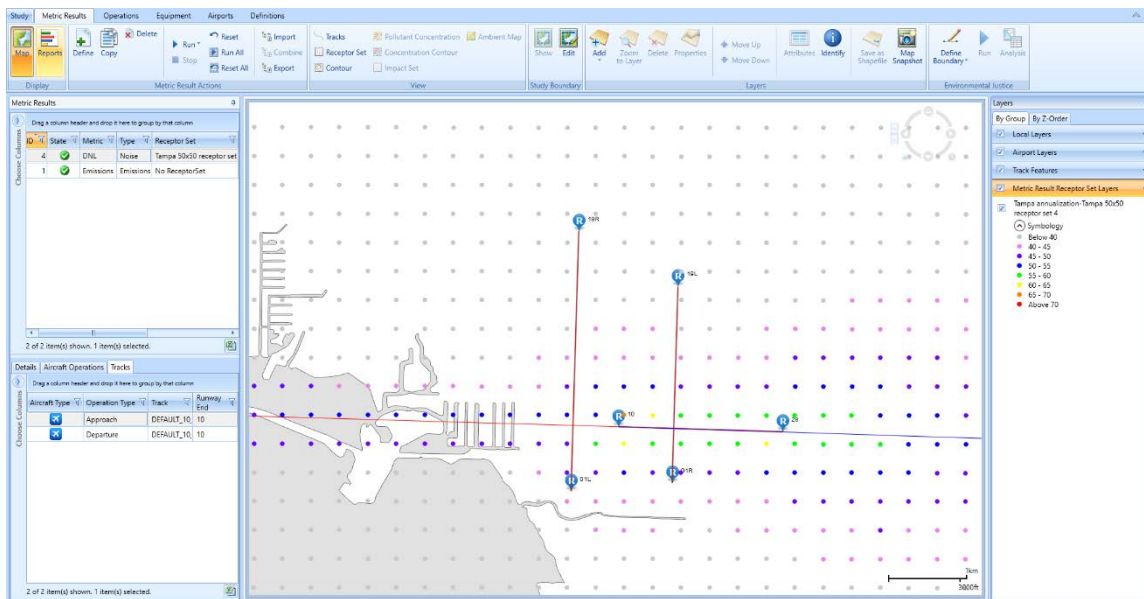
Study: Metric Results Operations Equipment Airports Definitions

Map Reports | Define Copy | Delete | Run | Stop | Reset | Run All | Reset All | Import | Combine | Export | Tracks | Receptor Set | Contour | Pollutant Concentration | Concentration Contour | Impact Set | Ambient Map | Show | Edit | Add | Zoom to Layer | Delete | Properties | Move Up | Move Down | Attributes | Identify | Save as Shapefile | Map Snapshot | Define Boundary | Run | Analysis

Display | Metric Result Actions | View | Study Boundary | Layers | Environmental Justice

Metric Results

Drag a column header and drop it here to group by that column

Choose Columns

| ID | State | Metric | Type | Receptor Set |
|---|---|---|---|---|
| 4 | | DNL | Noise | Tampa 50x50 receptor set |
| 1 | | Emissions | Emissions | No ReceptorSet |

2 of 2 item(s) shown. 1 item(s) selected.

Details | Aircraft Operations | Tracks

Drag a column header and drop it here to group by that column

Choose Columns

| Aircraft Type | Operation Type | Track | Runway End |
|---|---|---|---|
| | Approach | DEFAULT_10 | 10 |
| | Departure | DEFAULT_10 | 10 |

2 of 2 item(s) shown. 1 item(s) selected.

19R
19L
10
28
01R
01L

1km
3000ft

Layers

By Group | By Z-Order

Local Layers
Airport Layers
Track Features
Metric Result Receptor Set Layers

Tampa annualization-Tampa 50x50 receptor set 4
Symbology
Below 40
40 - 45
45 - 50
50 - 55
55 - 60
60 - 65
65 - 70
Above 70